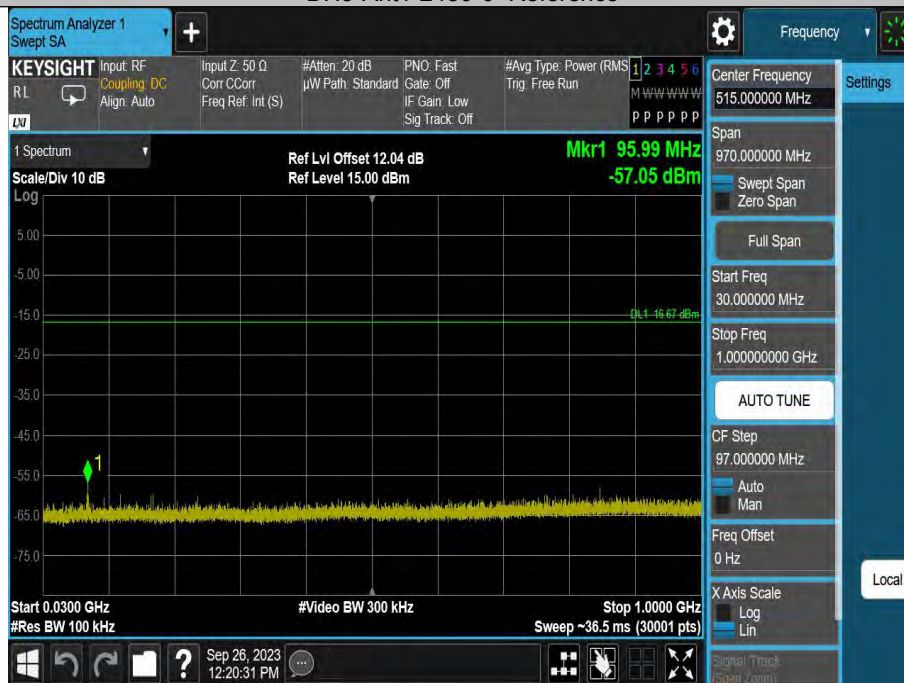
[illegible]

Spectrum Analyzer 1
Swept SA

Frequency

KEYSIGHT
RL
LXI

Input: RF
Coupling: DC
Align: Auto

Input Z: 50 Ω
Corr CCorr
Freq Ref: Int (S)

#Atten: 20 dB
µW Path: Standard

PNO: Fast
Gate: Off
IF Gain: Low
Sig Track: Off

#Avg Type: Power (RMS)
Trig: Free Run

1 2 3 4 5 6
M W W W W W
P P P P P P

1 Spectrum

Scale/Div 10 dB
Log

Ref Lvl Offset 12.04 dB
Ref Level 15.00 dBm

Mkr1 95.99 MHz
-57.05 dBm

5.00
-5.00
-15.0
-25.0
-35.0
-45.0
-55.0
-65.0
-75.0

DL1 -16.67 dBm

1

Start 0.0300 GHz
#Res BW 100 kHz

#Video BW 300 kHz

Stop 1.0000 GHz
Sweep ~36.5 ms (30001 pts)

Center Frequency
515.000000 MHz

Settings

Span
970.000000 MHz
Swept Span
Zero Span

Full Span

Start Freq
30.000000 MHz

Stop Freq
1.000000000 GHz

AUTO TUNE

CF Step
97.000000 MHz
Auto
Man

Freq Offset
0 Hz

X Axis Scale
Log
Lin

Signal Track
(Span Zoom)

Local

Sep 26, 2023
12:20:31 PM